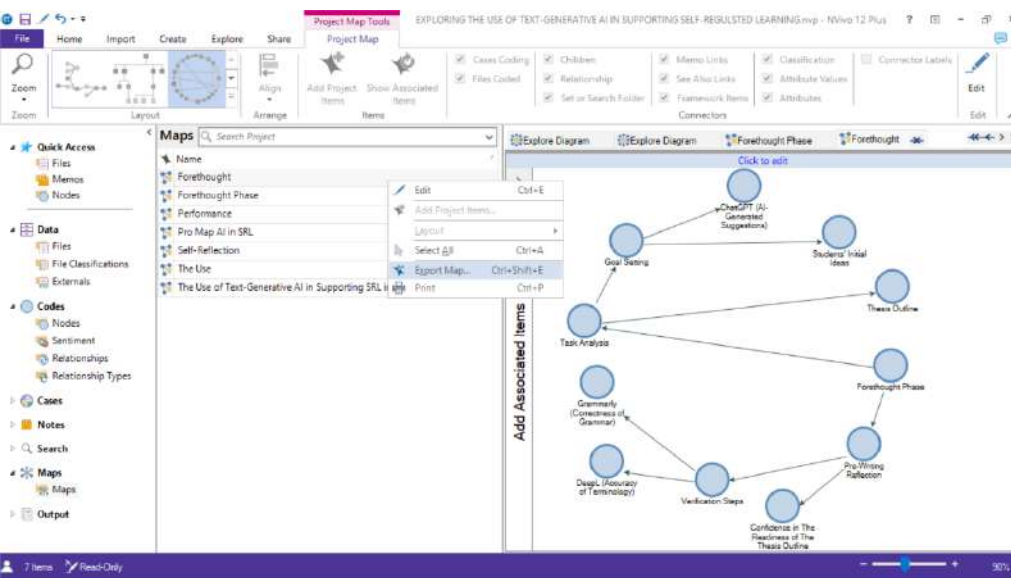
Project Map Tools
EXPLORING THE USE OF TEXT-GENERATIVE AI IN SUPPORTING SELF-REGULSTED LEARNING.nvp - NVivo 12 Plus
?
File
Home
Import
Create
Explore
Share
Project Map
Zoom
Zoom
Layout
Align
Arrange
Add Project Items
Show Associated Items
Items
Cases Coding
Files Coded
Children
Relationship
Set or Search Folder
Memo Links
See Also Links
Framework Items
Connectors
Classification
Attribute Values
Attributes
Connector Labels
Edit
Edit

Quick Access
Files
Memos
Nodes
Data
Files
File Classifications
Externals
Codes
Nodes
Sentiment
Relationships
Relationship Types
Cases
Notes
Search
Maps
Maps
Output

Maps
Search Project
Name
Forethought
Forethought Phase
Performance
Pro Map AI in SRL
Self-Reflection
The Use
The Use of Text-Generative AI in Supporting SRL i

Edit Ctrl+E
Add Project Items...
Layout
Select All Ctrl+A
Export Map... Ctrl+Shift+E
Print Ctrl+P

Explore Diagram
Explore Diagram
Forethought Phase
Forethought
Click to edit
Add Associated Items
ChatGPT (AI-Generated Suggestions)
Goal Setting
Students' Initial Ideas
Thesis Outline
Task Analysis
Forethought Phase
Grammarly (Correctness of Grammar)
Pre-Writing Reflection
DeepL (Accuracy of Terminology)
Verification Steps
Confidence in The Readiness of The Thesis Outline

7 Items
Read-Only
90%